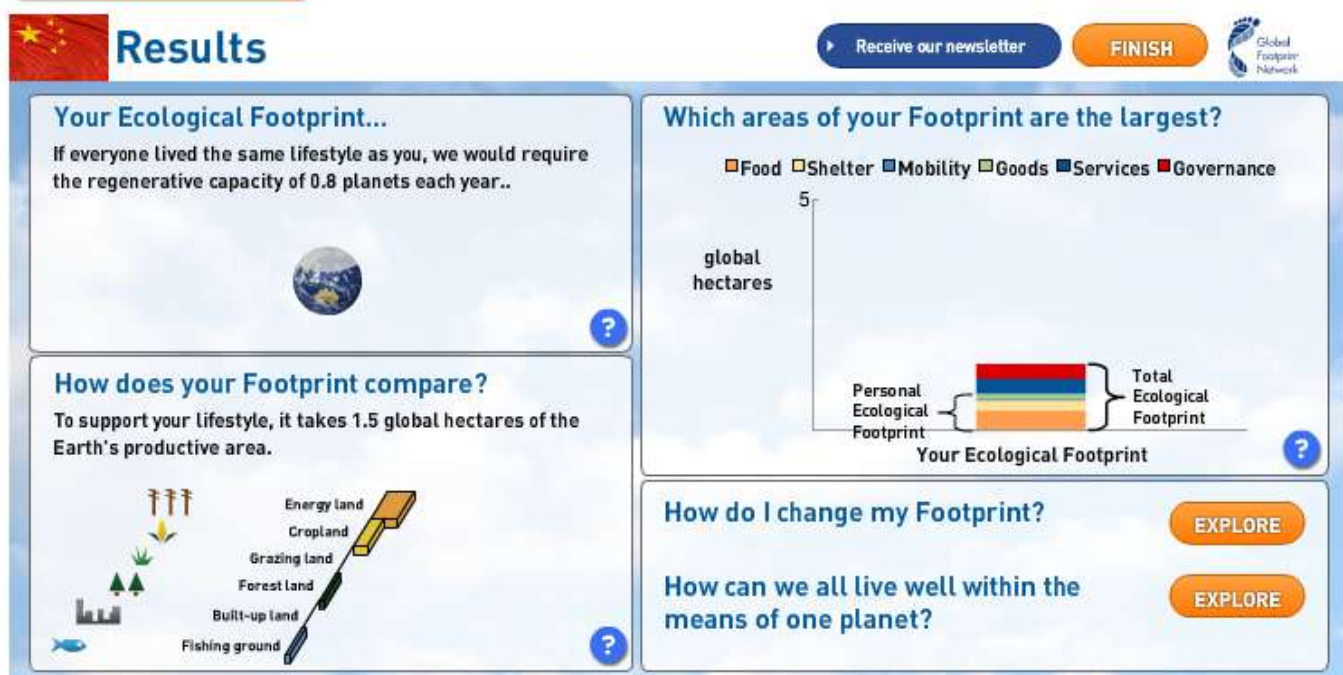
Results

Receive our newsletter

FINISH

Global Footprint Network

Your Ecological Footprint...

If everyone lived the same lifestyle as you, we would require the regenerative capacity of 0.8 planets each year..

?

How does your Footprint compare?

To support your lifestyle, it takes 1.5 global hectares of the Earth's productive area.

Energy land
Cropland
Grazing land
Forest land
Built-up land
Fishing ground

?

Which areas of your Footprint are the largest?

Food Shelter Mobility Goods Services Governance

5

global hectares

Personal Ecological Footprint

Total Ecological Footprint

Your Ecological Footprint

?

How do I change my Footprint?

EXPLORE

How can we all live well within the means of one planet?

EXPLORE